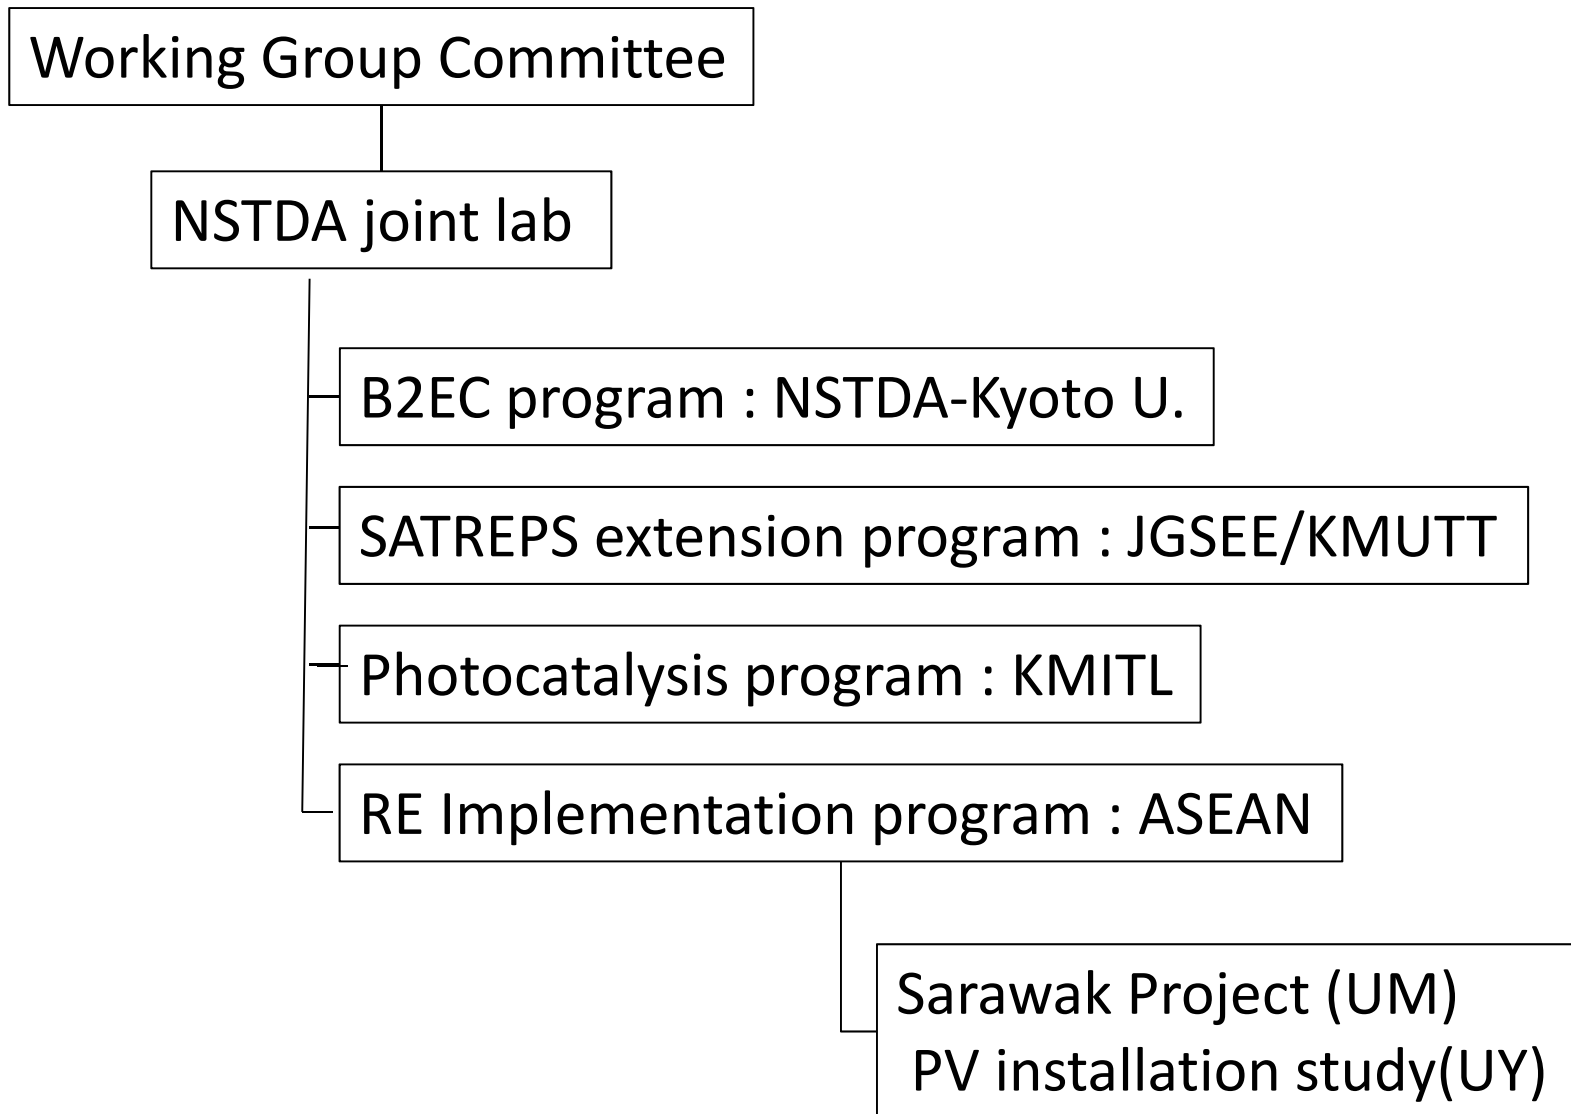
Working Group Committee

NSTDA joint lab

B2EC program : NSTDA-Kyoto U.

SATREPS extension program : JGSEE/KMUTT

Photocatalysis program : KMITL

RE Implementation program : ASEAN

Sarawak Project (UM)
PV installation study(UY)